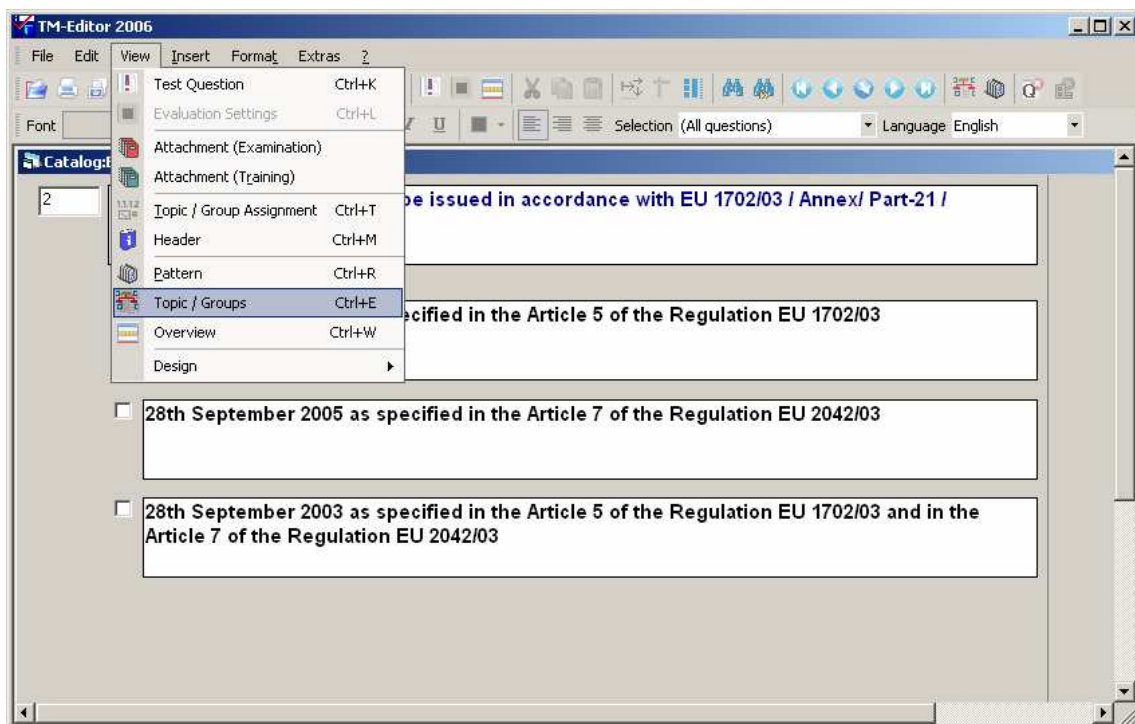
TM-Editor 2006

File Edit View Insert Format Extras ?

Font

Selection (All questions)

Language English

Catalog:I

2

Test Question Ctrl+K
Evaluation Settings Ctrl+L
Attachment (Examination)
Attachment (Training)
Topic / Group Assignment Ctrl+T
Header Ctrl+M
Pattern Ctrl+R
Topic / Groups Ctrl+E
Overview Ctrl+W
Design

be issued in accordance with EU 1702/03 / Annex/ Part-21 /

ecified in the Article 5 of the Regulation EU 1702/03

28th September 2005 as specified in the Article 7 of the Regulation EU 2042/03

28th September 2003 as specified in the Article 5 of the Regulation EU 1702/03 and in the Article 7 of the Regulation EU 2042/03